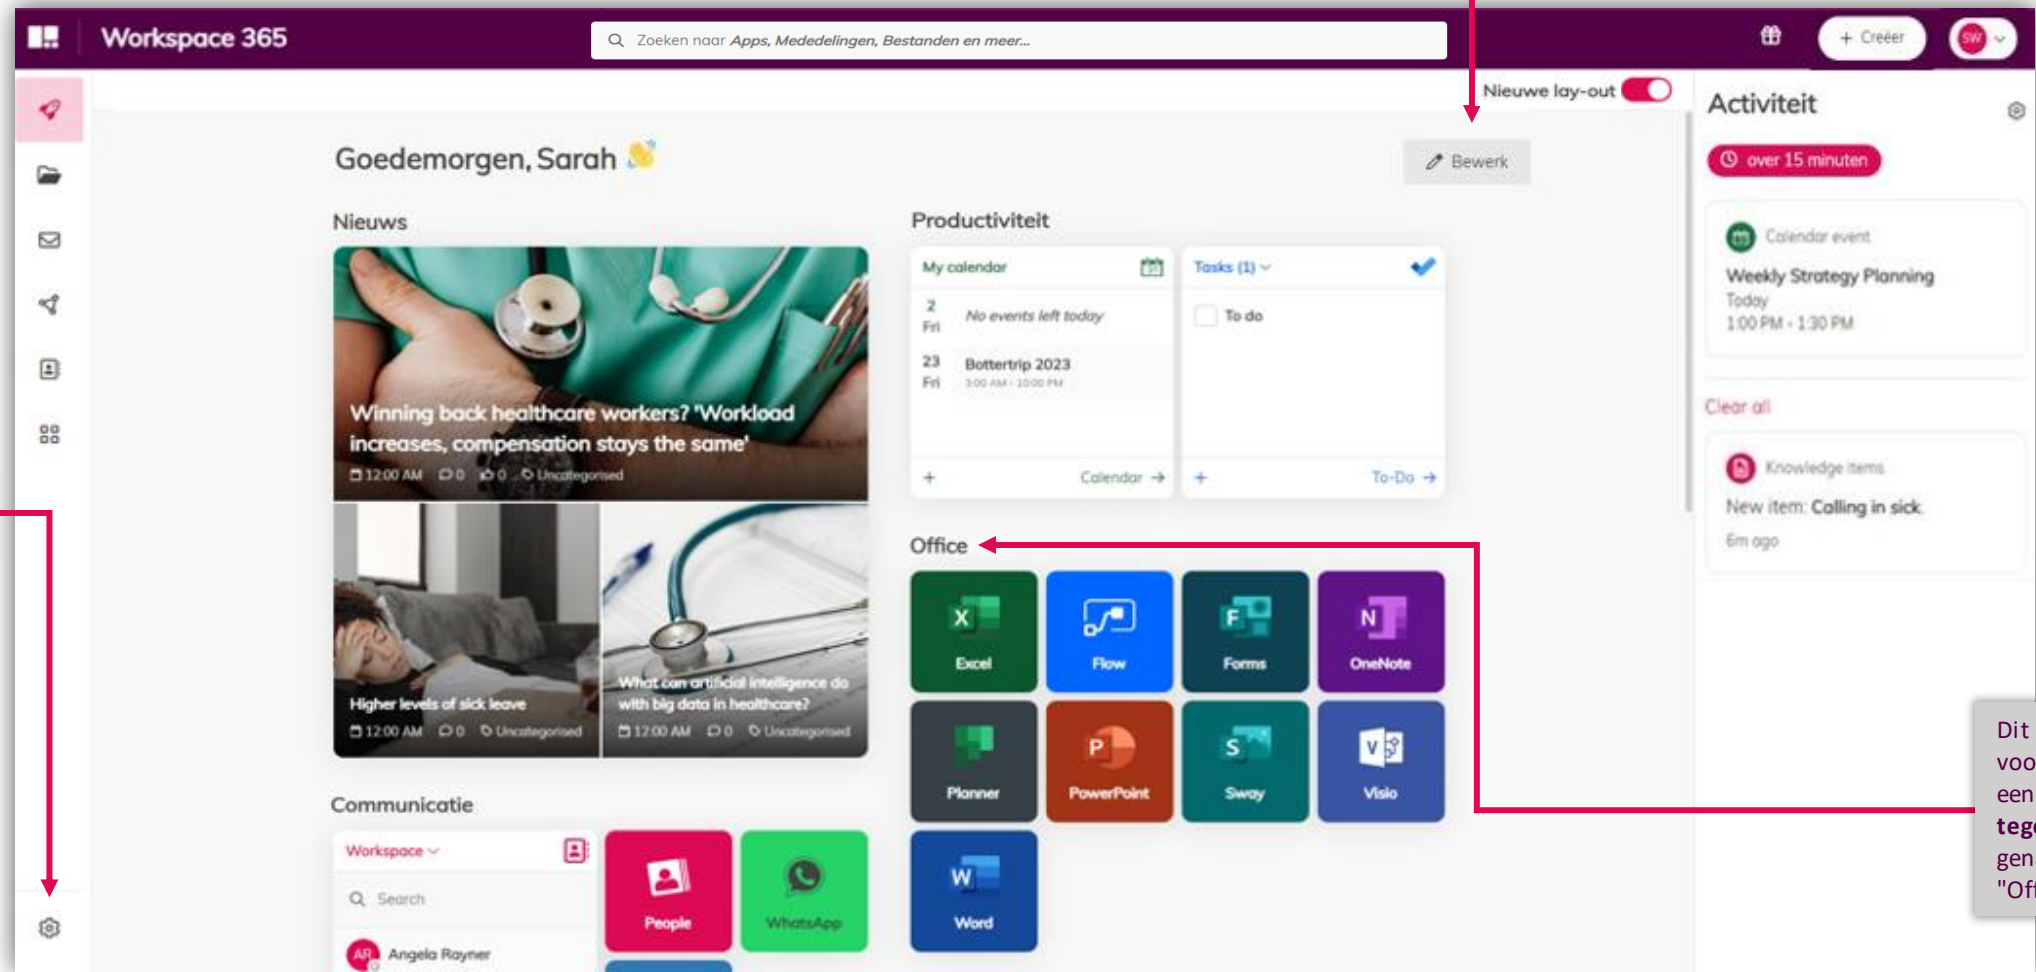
Workspace 365

Zoeken naar Apps, Mededelingen, Bestanden en meer...

+ Creëer

SW

Nieuwe lay-out

Goedemorgen, Sarah

Bewerk

Nieuws

Winning back healthcare workers? 'Workload increases, compensation stays the same'

12:00 AM 0 0 Uncategorised

Higher levels of sick leave

12:00 AM 0 Uncategorised

What can artificial intelligence do with big data in healthcare?

12:00 AM 0 Uncategorised

Productiviteit

My calendar

2 Fri No events left today

23 Fri Bottertrip 2023 3:00 AM - 10:00 PM

+ Calendar

Tasks (1)

To do

+ To-Do

Office

Excel

Flow

Forms

OneNote

Planner

PowerPoint

Sway

Visio

Word

Communicatie

Workspace

Search

Angela Rayner

People

WhatsApp

Activiteit

over 15 minuten

Calendar event

Weekly Strategy Planning

Today

1:00 PM - 1:30 PM

Clear all

Knowledge items

New item: Calling in sick

6m ago

Dit
voo
een
teg
gen
"Of